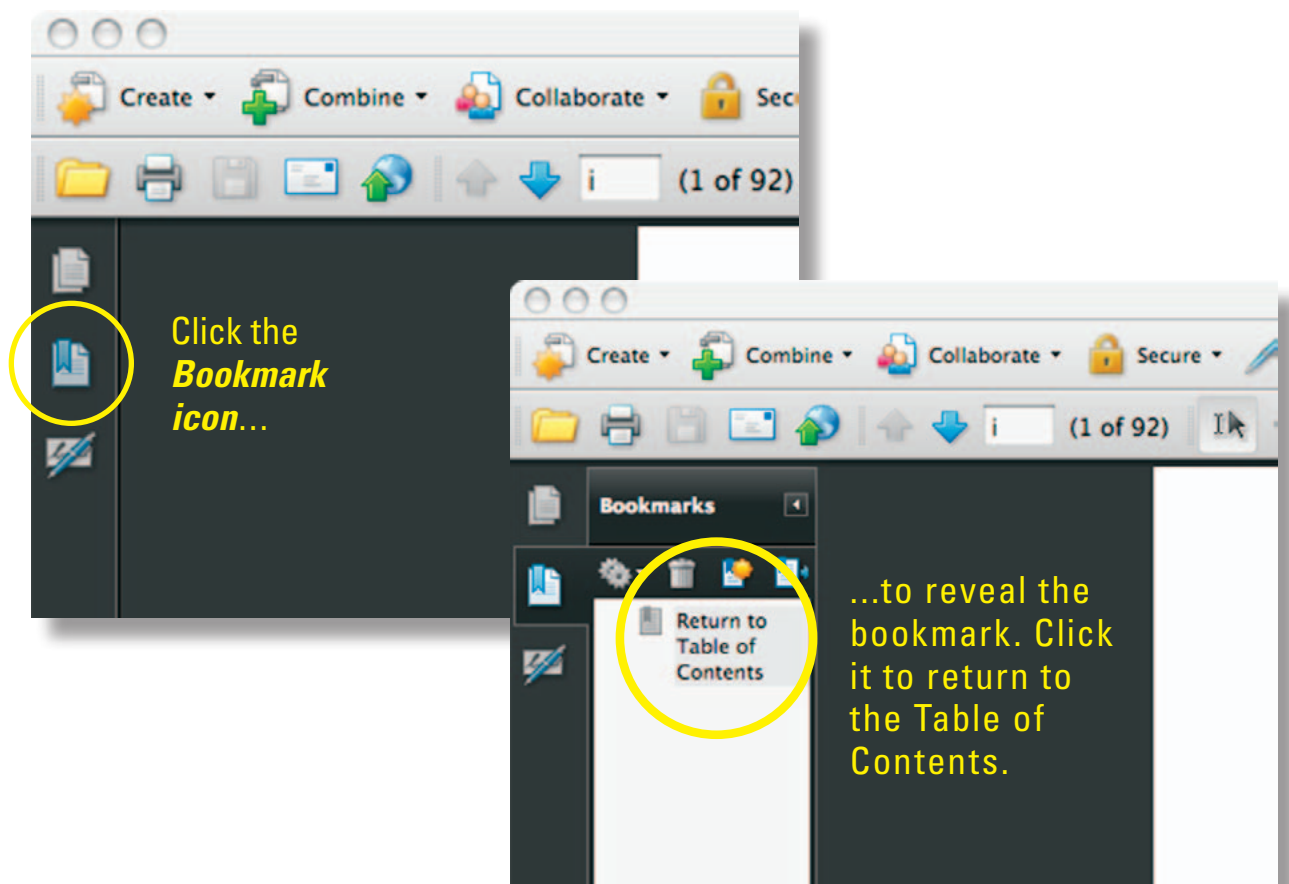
Create ▾ Combine ▾ Collaborate ▾ Sec

i (1 of 92)

Click the ***Bookmark icon***...

Create ▾ Combine ▾ Collaborate ▾ Secure ▾

i (1 of 92)

Bookmarks

Return to Table of Contents

...to reveal the bookmark. Click it to return to the Table of Contents.